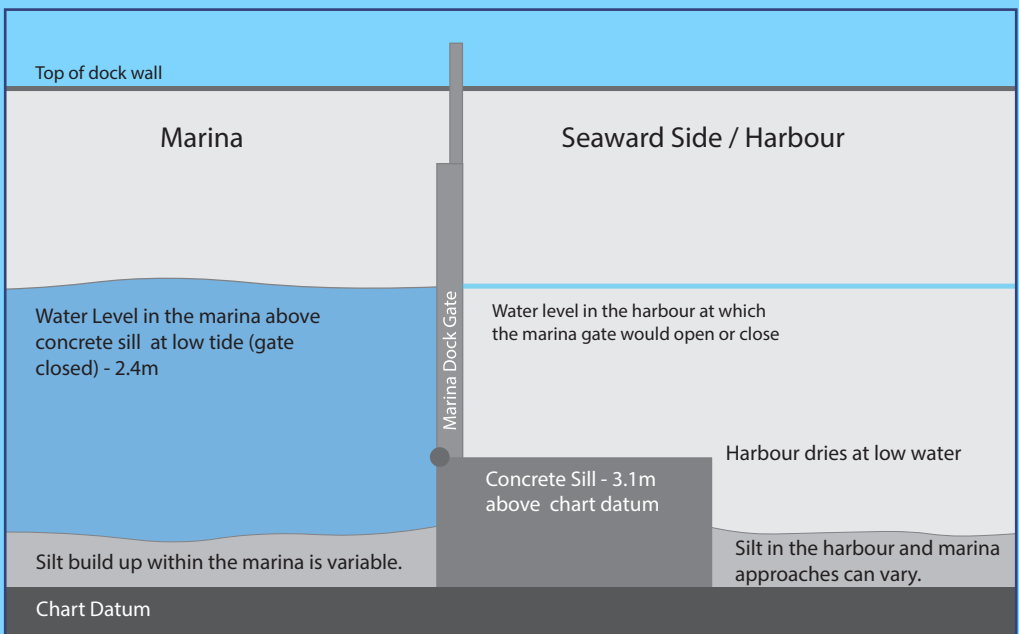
Top of dock wall

Marina

Seaward Side / Harbour

Water Level in the marina above concrete sill at low tide (gate closed) - 2.4m

Marina Dock Gate

Water level in the harbour at which the marina gate would open or close

Harbour dries at low water

Concrete Sill - 3.1m above chart datum

Silt build up within the marina is variable.

Silt in the harbour and marina approaches can vary.

Chart Datum